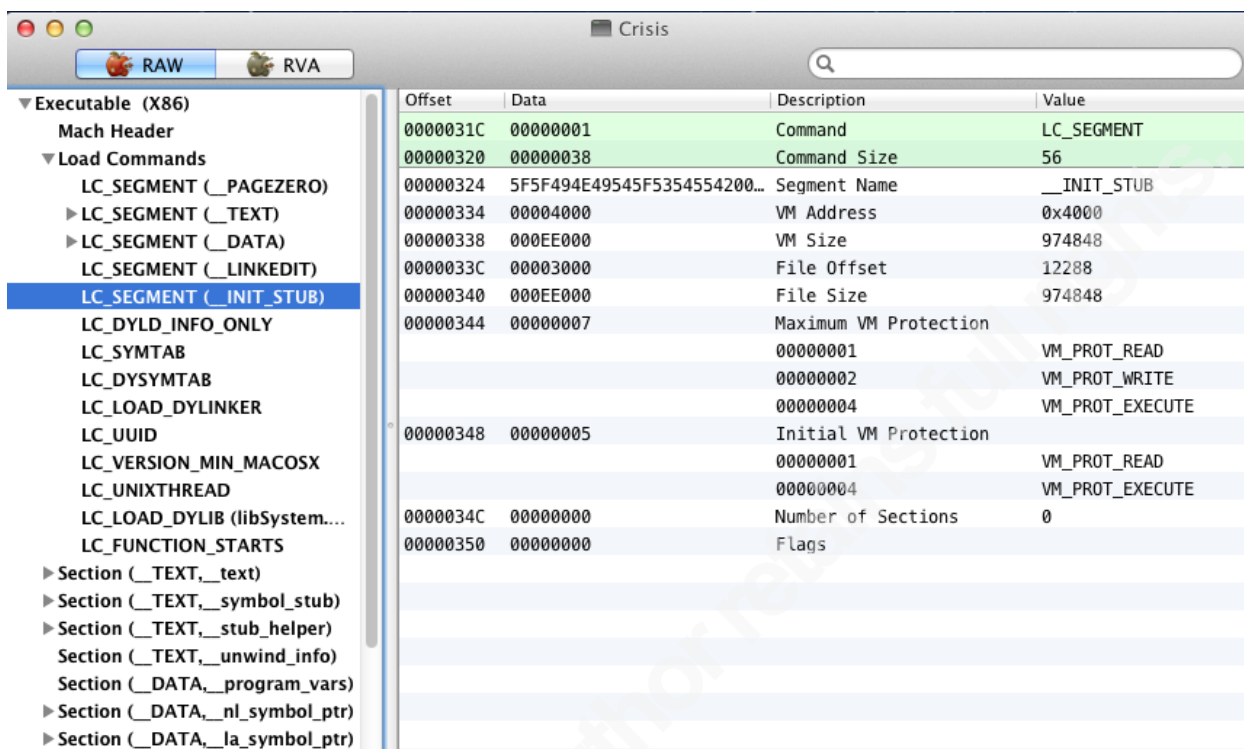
Crisis

RAW RVA

▼Executable (X86)
Mach Header
▼Load Commands
LC_SEGMENT (__PAGEZERO)
▶LC_SEGMENT (__TEXT)
▶LC_SEGMENT (__DATA)
LC_SEGMENT (__LINKEDIT)
LC_SEGMENT (__INIT_STUB)
LC_DYLD_INFO_ONLY
LC_SYMTAB
LC_DYSYMTAB
LC_LOAD_DYLINKER
LC_UUID
LC_VERSION_MIN_MACOSX
LC_UNIXTHREAD
LC_LOAD_DYLIB (libSystem....
LC_FUNCTION_STARTS
▶Section (__TEXT,__text)
▶Section (__TEXT,__symbol_stub)
▶Section (__TEXT,__stub_helper)
Section (__TEXT,__unwind_info)
Section (__DATA,__program_vars)
▶Section (__DATA,__nl_symbol_ptr)
▶Section (__DATA,__la_symbol_ptr)

| Offset | Data | Description | Value |
|---|---|---|---|
| 0000031C | 00000001 | Command | LC_SEGMENT |
| 00000320 | 00000038 | Command Size | 56 |
| 00000324 | 5F5F494E49545F5354554200... | Segment Name | __INIT_STUB |
| 00000334 | 00004000 | VM Address | 0x4000 |
| 00000338 | 000EE000 | VM Size | 974848 |
| 0000033C | 00003000 | File Offset | 12288 |
| 00000340 | 000EE000 | File Size | 974848 |
| 00000344 | 00000007 | Maximum VM Protection | |
| | | 00000001 | VM_PROT_READ |
| | | 00000002 | VM_PROT_WRITE |
| | | 00000004 | VM_PROT_EXECUTE |
| 00000348 | 00000005 | Initial VM Protection | |
| | | 00000001 | VM_PROT_READ |
| | | 00000004 | VM_PROT_EXECUTE |
| 0000034C | 00000000 | Number of Sections | 0 |
| 00000350 | 00000000 | Flags | |

Author retains full rights